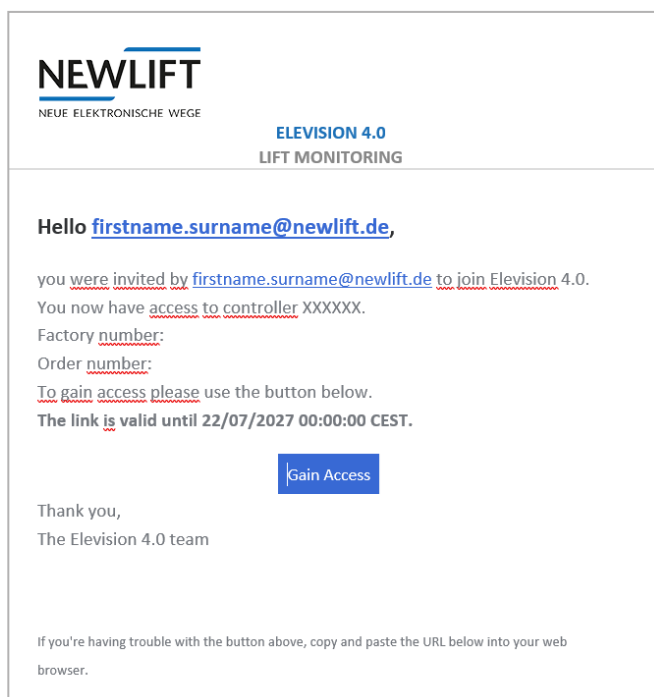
NEWLIFT
NEUE ELEKTRONISCHE WEGE

ELEVISION 4.0
LIFT MONITORING

Hello firstname.surname@newlift.de,

you were invited by firstname.surname@newlift.de to join Elevision 4.0.
You now have access to controller XXXXXX.
Factory number:
Order number:
To gain access please use the button below.
**The link is valid until 22/07/2027 00:00:00 CEST.**

Gain Access

Thank you,
The Elevision 4.0 team

If you're having trouble with the button above, copy and paste the URL below into your web browser.